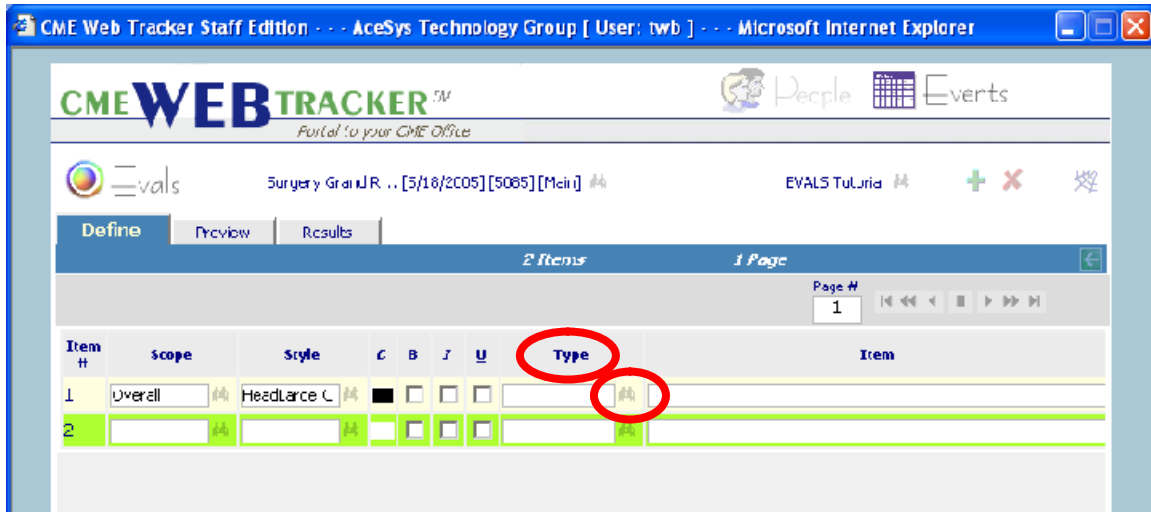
CME Web Tracker Staff Edition - - - AceSys Technology Group [ User: twb ] - - - Microsoft Internet Explorer

CMEWEBTRACKER℠
Portal to your CME Office

People Events

Evals

Surgery Grand R... [5/18/2005] [5085] [Main]

EVALS Tutoria

Define Preview Results

2 Items 1 Page

Page #
1

| Item # | Scope | Style | C | B | I | U | Type | Item |
|---|---|---|---|---|---|---|---|---|
| 1 | Overall | HeadLarce C | | | | | | |
| 2 | | | | | | | | |